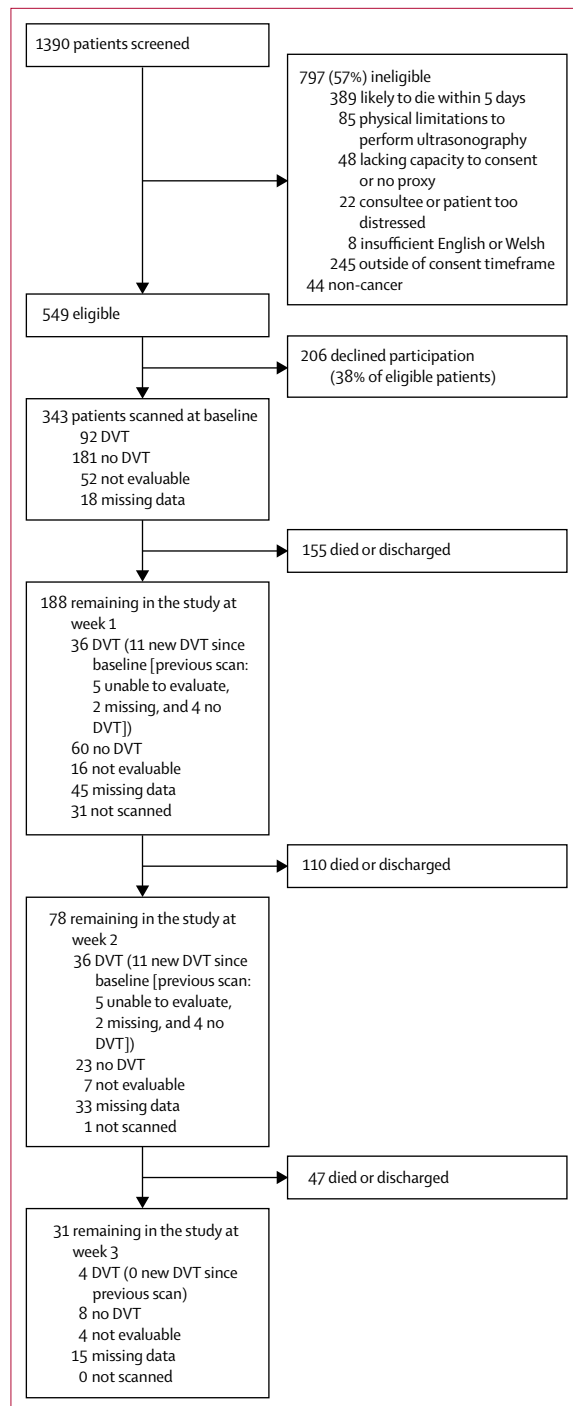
1390 patients screened

797 (57%) ineligible
389 likely to die within 5 days
85 physical limitations to perform ultrasonography
48 lacking capacity to consent or no proxy
22 consultee or patient too distressed
8 insufficient English or Welsh
245 outside of consent timeframe
44 non-cancer

549 eligible

206 declined participation (38% of eligible patients)

343 patients scanned at baseline
92 DVT
181 no DVT
52 not evaluable
18 missing data

155 died or discharged

188 remaining in the study at week 1
36 DVT (11 new DVT since baseline [previous scan: 5 unable to evaluate, 2 missing, and 4 no DVT])
60 no DVT
16 not evaluable
45 missing data
31 not scanned

110 died or discharged

78 remaining in the study at week 2
36 DVT (11 new DVT since baseline [previous scan: 5 unable to evaluate, 2 missing, and 4 no DVT])
23 no DVT
7 not evaluable
33 missing data
1 not scanned

47 died or discharged

31 remaining in the study at week 3
4 DVT (0 new DVT since previous scan)
8 no DVT
4 not evaluable
15 missing data
0 not scanned